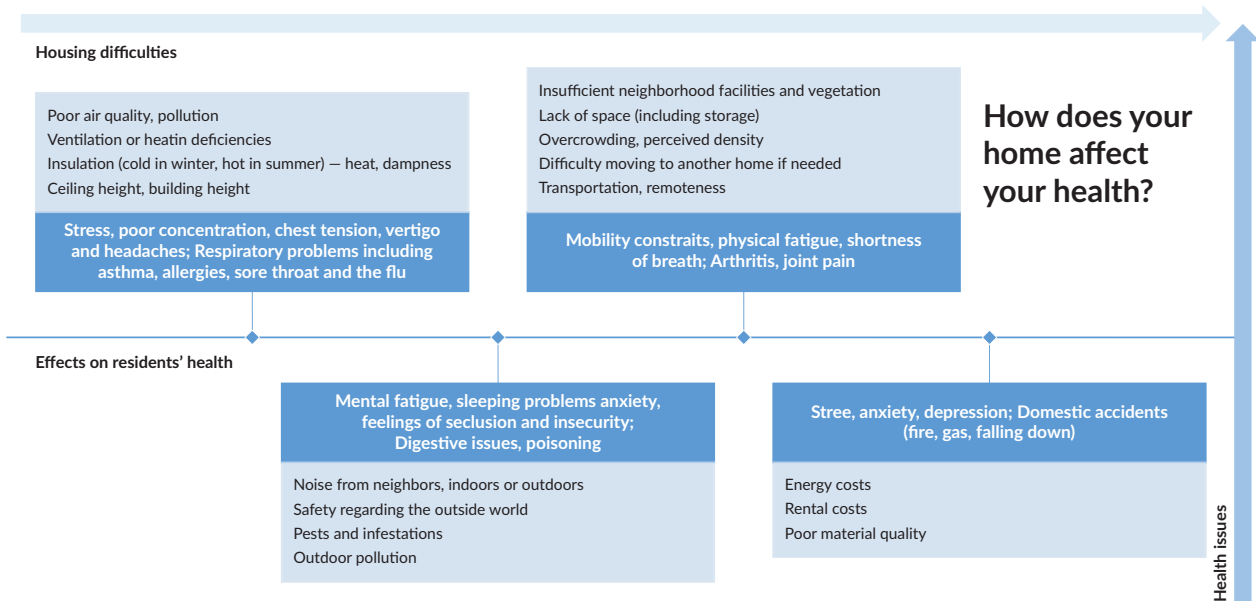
Housing difficulties

Poor air quality, pollution
Ventilation or heatin deficiencies
Insulation (cold in winter, hot in summer) — heat, dampness
Ceiling height, building height

Stress, poor concentration, chest tension, vertigo and headaches; Respiratory problems including asthma, allergies, sore throat and the flu

Insufficient neighborhood facilities and vegetation
Lack of space (including storage)
Overcrowding, perceived density
Difficulty moving to another home if needed
Transportation, remoteness

Mobility constraits, physical fatigue, shortness of breath; Arthritis, joint pain

How does your home affect your health?

Effects on residents' health

Mental fatigue, sleeping problems anxiety, feelings of seclusion and insecurity; Digestive issues, poisoning

Noise from neighbors, indoors or outdoors
Safety regarding the outside world
Pests and infestations
Outdoor pollution

Stree, anxiety, depression; Domestic accidents (fire, gas, falling down)

Energy costs
Rental costs
Poor material quality

Health issues